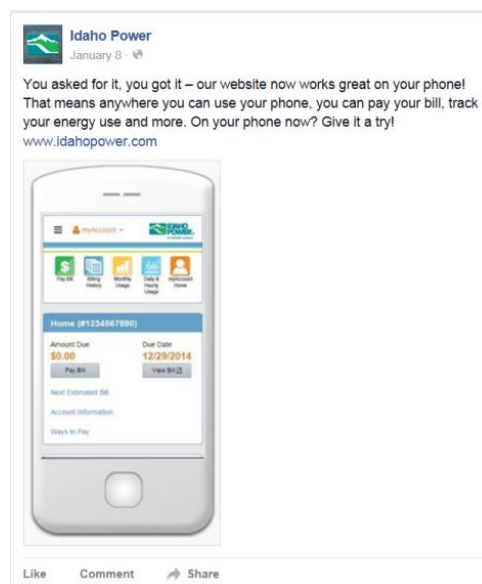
Idaho Power
January 8 ·

You asked for it, you got it – our website now works great on your phone! That means anywhere you can use your phone, you can pay your bill, track your energy use and more. On your phone now? Give it a try!
www.idahopower.com

myAccount
IDAHO POWER

Pay Bill
Billing History
Monthly Usage
Daily & Hourly Usage
myAccount Home

Home (#1234567890)

Amount Due
$0.00
Pay Bill

Due Date
12/29/2014
View Bill

Next Estimated Bill
Account Information
Ways to Pay

Like Comment Share